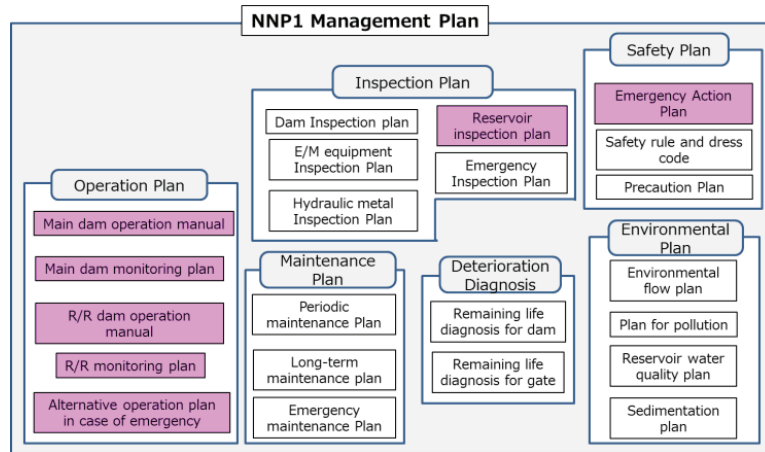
NNP1 Management Plan

Inspection Plan

Dam Inspection plan

E/M equipment Inspection Plan

Hydraulic metal Inspection Plan

Reservoir inspection plan

Emergency Inspection Plan

Safety Plan

Emergency Action Plan

Safety rule and dress code

Precaution Plan

Operation Plan

Main dam operation manual

Main dam monitoring plan

R/R dam operation manual

R/R monitoring plan

Alternative operation plan in case of emergency

Maintenance Plan

Periodic maintenance Plan

Long-term maintenance plan

Emergency maintenance Plan

Deterioration Diagnosis

Remaining life diagnosis for dam

Remaining life diagnosis for gate

Environmental Plan

Environmental flow plan

Plan for pollution

Reservoir water quality plan

Sedimentation plan